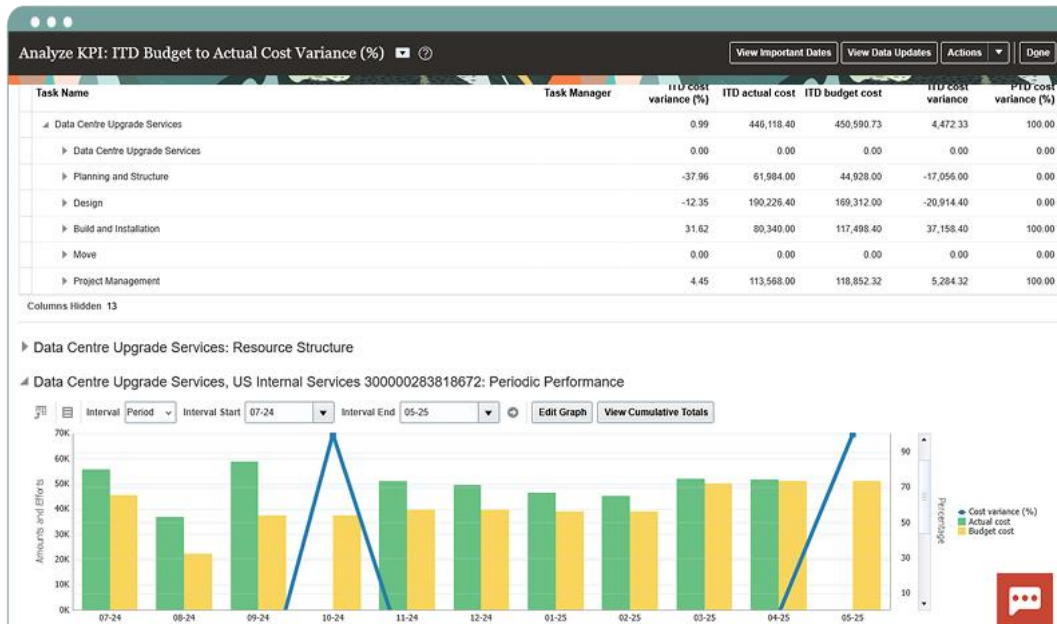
Analyze KPI: ITD Budget to Actual Cost Variance (%)

View Important Dates | View Data Updates | Actions | Done

| Task Name | Task Manager | ITD cost variance (%) | ITD actual cost | ITD budget cost | ITD cost variance | PTD cost variance (%) |
|---|---|---|---|---|---|---|
| Data Centre Upgrade Services | | 0.99 | 446,118.40 | 450,590.73 | 4,472.33 | 100.00 |
| Data Centre Upgrade Services | | 0.00 | 0.00 | 0.00 | 0.00 | 0.00 |
| Planning and Structure | | -37.96 | 61,984.00 | 44,928.00 | -17,056.00 | 0.00 |
| Design | | -12.35 | 190,226.40 | 169,312.00 | -20,914.40 | 0.00 |
| Build and Installation | | 31.62 | 80,340.00 | 117,498.40 | 37,158.40 | 100.00 |
| Move | | 0.00 | 0.00 | 0.00 | 0.00 | 0.00 |
| Project Management | | 4.45 | 113,568.00 | 118,852.32 | 5,284.32 | 100.00 |

Columns Hidden 13

Data Centre Upgrade Services: Resource Structure

Data Centre Upgrade Services, US Internal Services 300000283818672: Periodic Performance

Interval Period Interval Start 07-24 Interval End 05-25 Edit Graph View Cumulative Totals

70K 60K 50K 40K 30K 20K 10K 0K
Amounts and Efforts
07-24 08-24 09-24 10-24 11-24 12-24 01-25 02-25 03-25 04-25 05-25
90 70 50 30 10
Percentage

Cost variance (%)
Actual cost
Budget cost